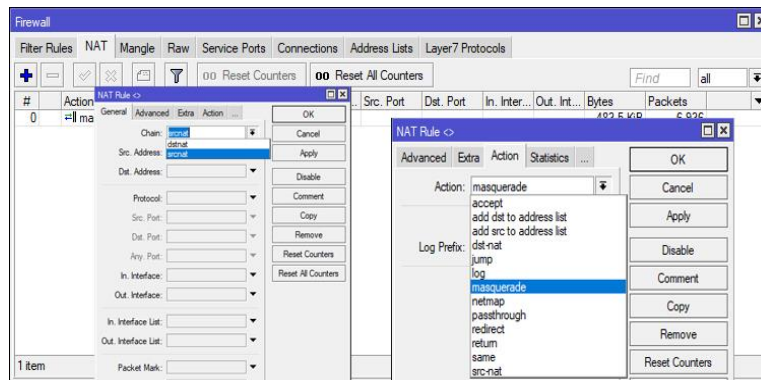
Firewall

Filter Rules NAT Mangle Raw Service Ports Connections Address Lists Layer7 Protocols

00 Reset Counters 00 Reset All Counters

Find all

| # | Action | ... | Src. Port | Dst. Port | In. Inter... | Out. Int... | Bytes | Packets |
|---|---|---|---|---|---|---|---|---|
| 0 | ma | | | | | | 483.5 KiB | 6 936 |

NAT Rule <>

General Advanced Extra Action ...

Chain: srcnat
dstnat
srcnat

Src. Address:

Dst. Address:

Protocol:

Src. Port:

Dst. Port:

Any. Port:

In. Interface:

Out. Interface:

In. Interface List:

Out. Interface List:

Packet Mark:

OK

Cancel

Apply

Disable

Comment

Copy

Remove

Reset Counters

Reset All Counters

1 item

NAT Rule <>

Advanced Extra Action Statistics ...

Action: masquerade

accept
add dst to address list
add src to address list
dst-nat
jump
log
masquerade
netmap
passthrough
redirect
return
same
src-nat

Log Prefix:

OK

Cancel

Apply

Disable

Comment

Copy

Remove

Reset Counters